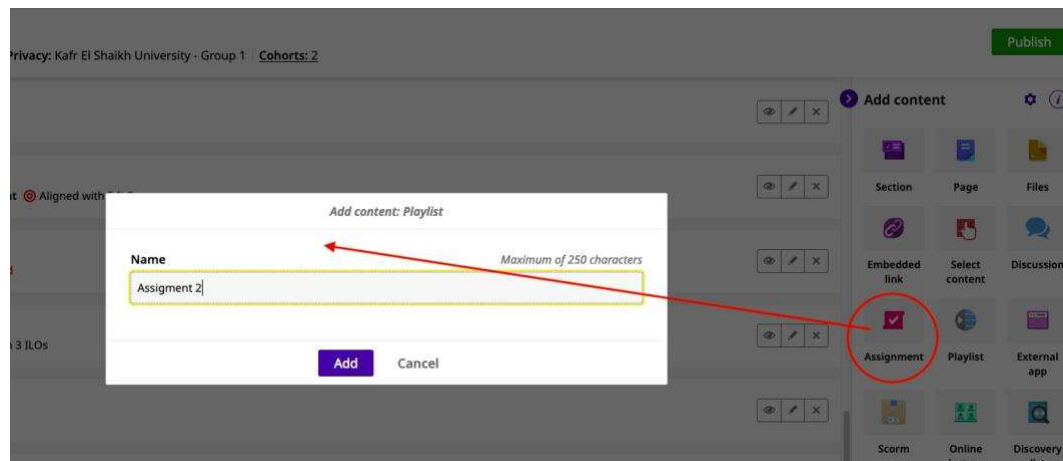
Privacy: Kafr El Shaikh University - Group 1 | Cohorts: 2

Publish

Add content

Section
Page
Files
Embedded link
Select content
Discussion
Assignment
Playlist
External app
Scorm
Online
Discovery

t Aligned with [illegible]

3 ILOs

Add content: Playlist

Name
Maximum of 250 characters

Assigment 2

Add
Cancel